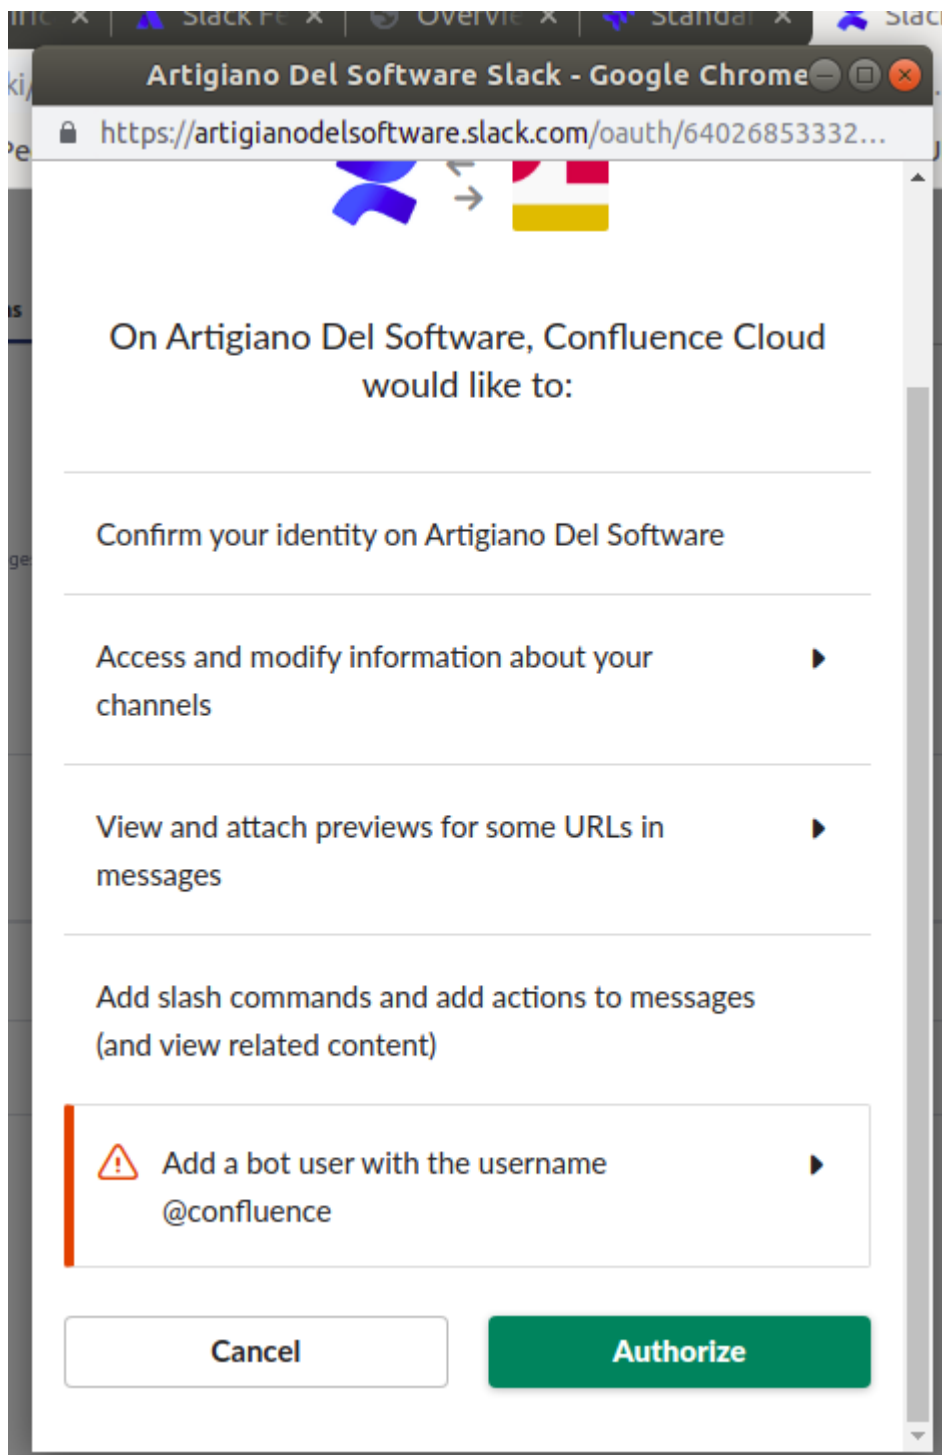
Slack Fe ×
Overvie ×
Standar ×
Slack

Artigiano Del Software Slack - Google Chrome

https://artigianodelsoftware.slack.com/oauth/64026853332...

On Artigiano Del Software, Confluence Cloud would like to:

Confirm your identity on Artigiano Del Software

Access and modify information about your channels

View and attach previews for some URLs in messages

Add slash commands and add actions to messages (and view related content)

Add a bot user with the username @confluence

Cancel

Authorize